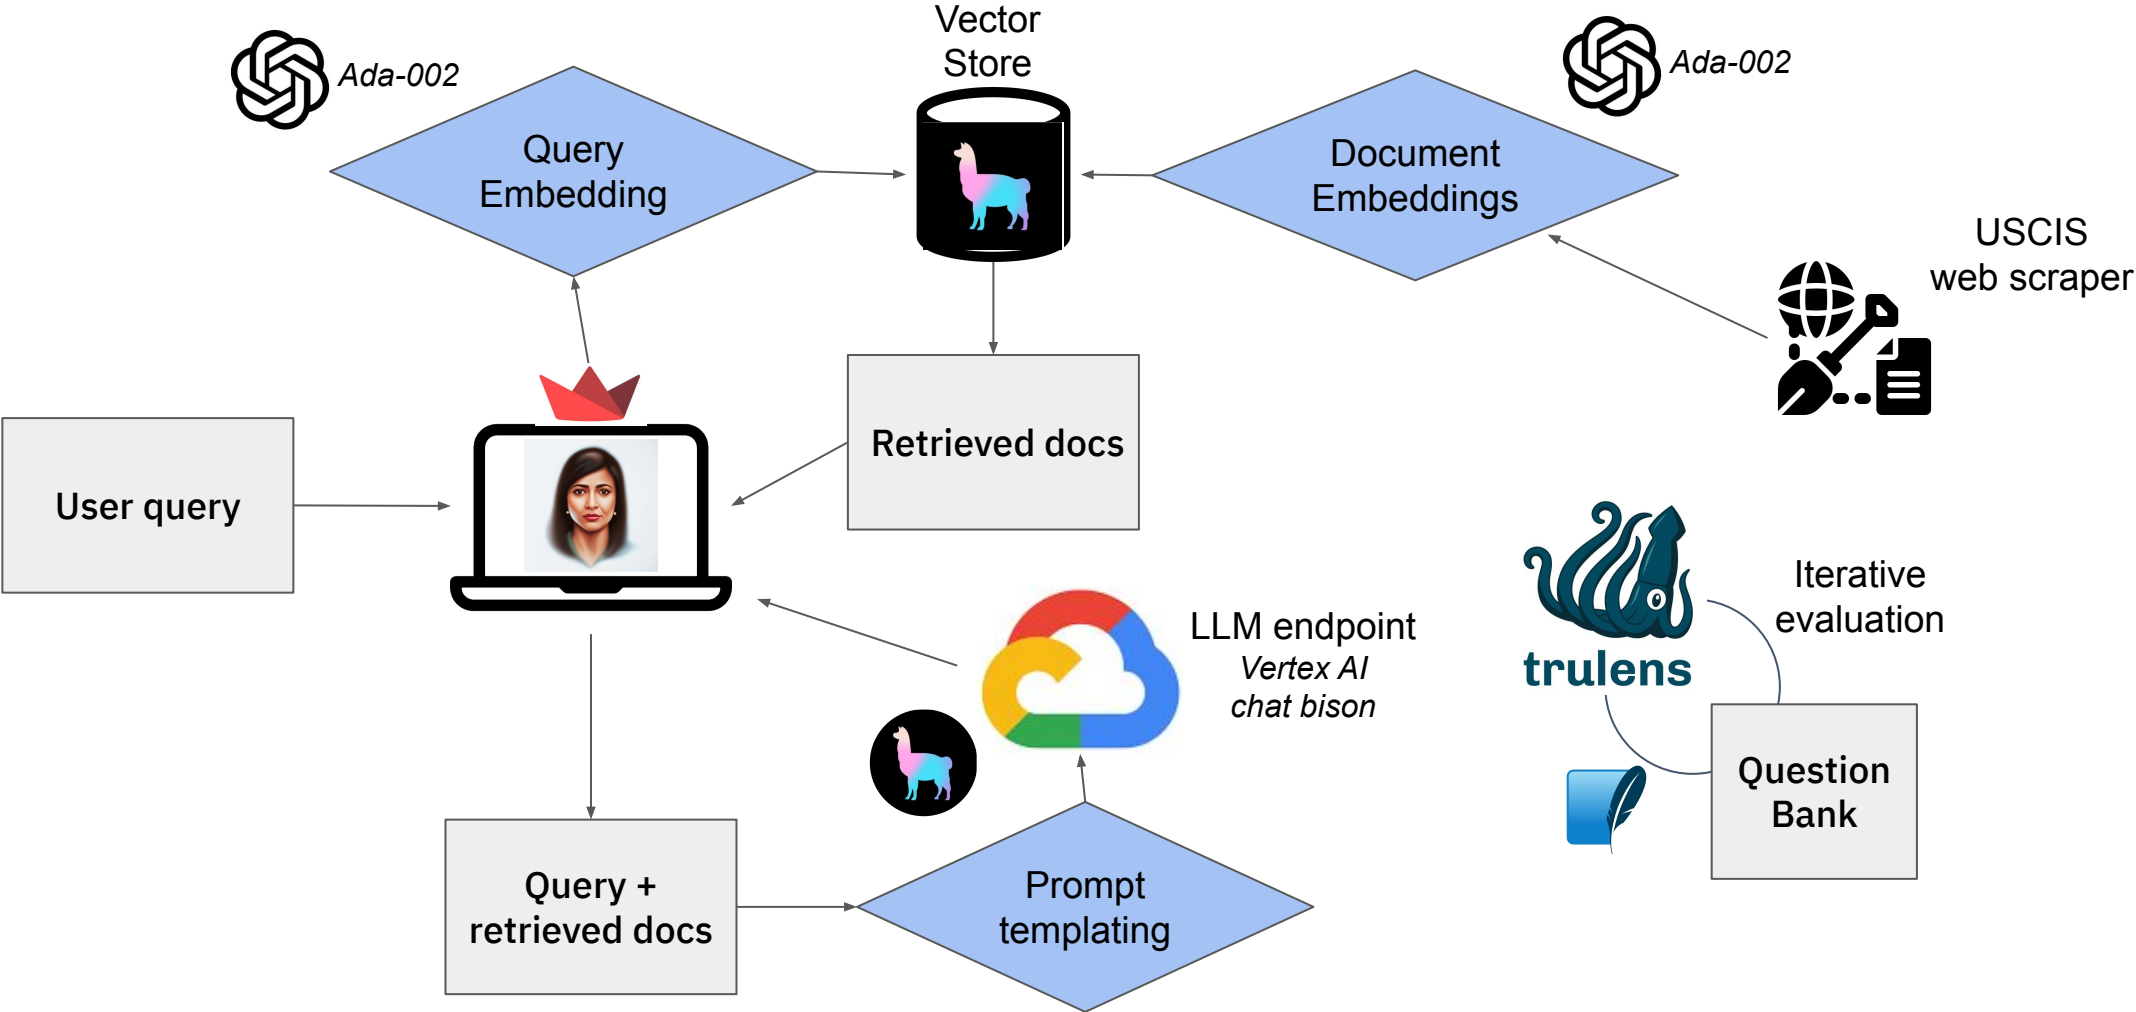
Ada-002

Vector Store

Ada-002

Query Embedding

Document Embeddings

USCIS web scraper

Retrieved docs

User query

Iterative evaluation

trulens

LLM endpoint
Vertex AI
chat bison

Question Bank

Query + retrieved docs

Prompt templating